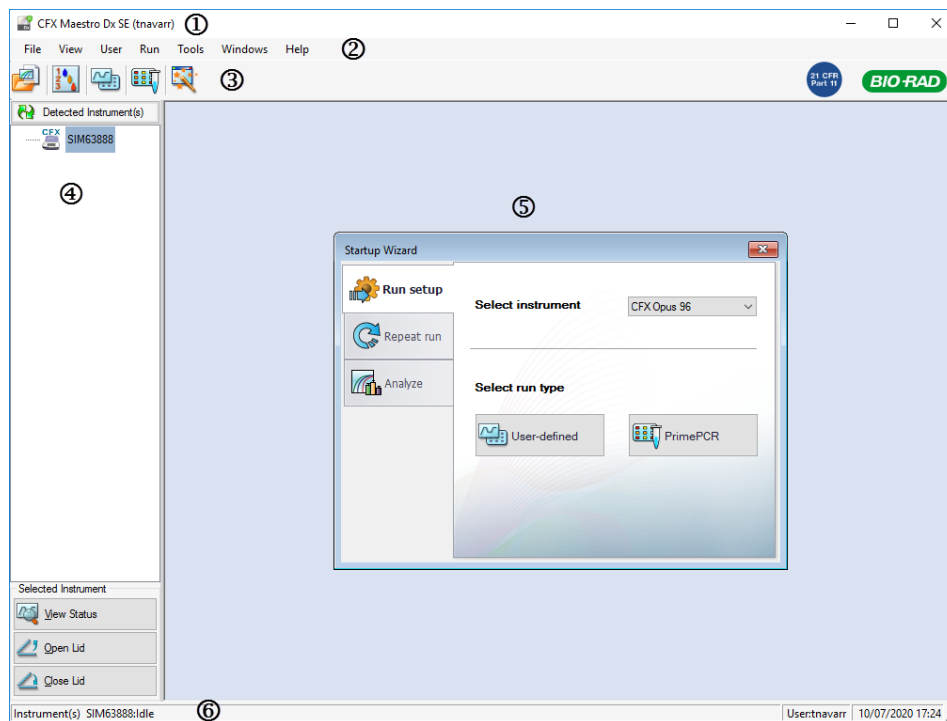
CFX Maestro Dx SE (tnavarr) ①

File View User Run Tools Windows Help ②

③

21 CFR Part 11

BIO-RAD

Detected Instrument(s)

CFX

SIM63888

④

⑤

Startup Wizard

Run setup

Repeat run

Analyze

Select instrument

CFX Opus 96

Select run type

User-defined

PrimePCR

Selected Instrument

View Status

Open Lid

Close Lid

Instrument(s) SIM63888:Idle ⑥

User:tnavarr 10/07/2020 17:24